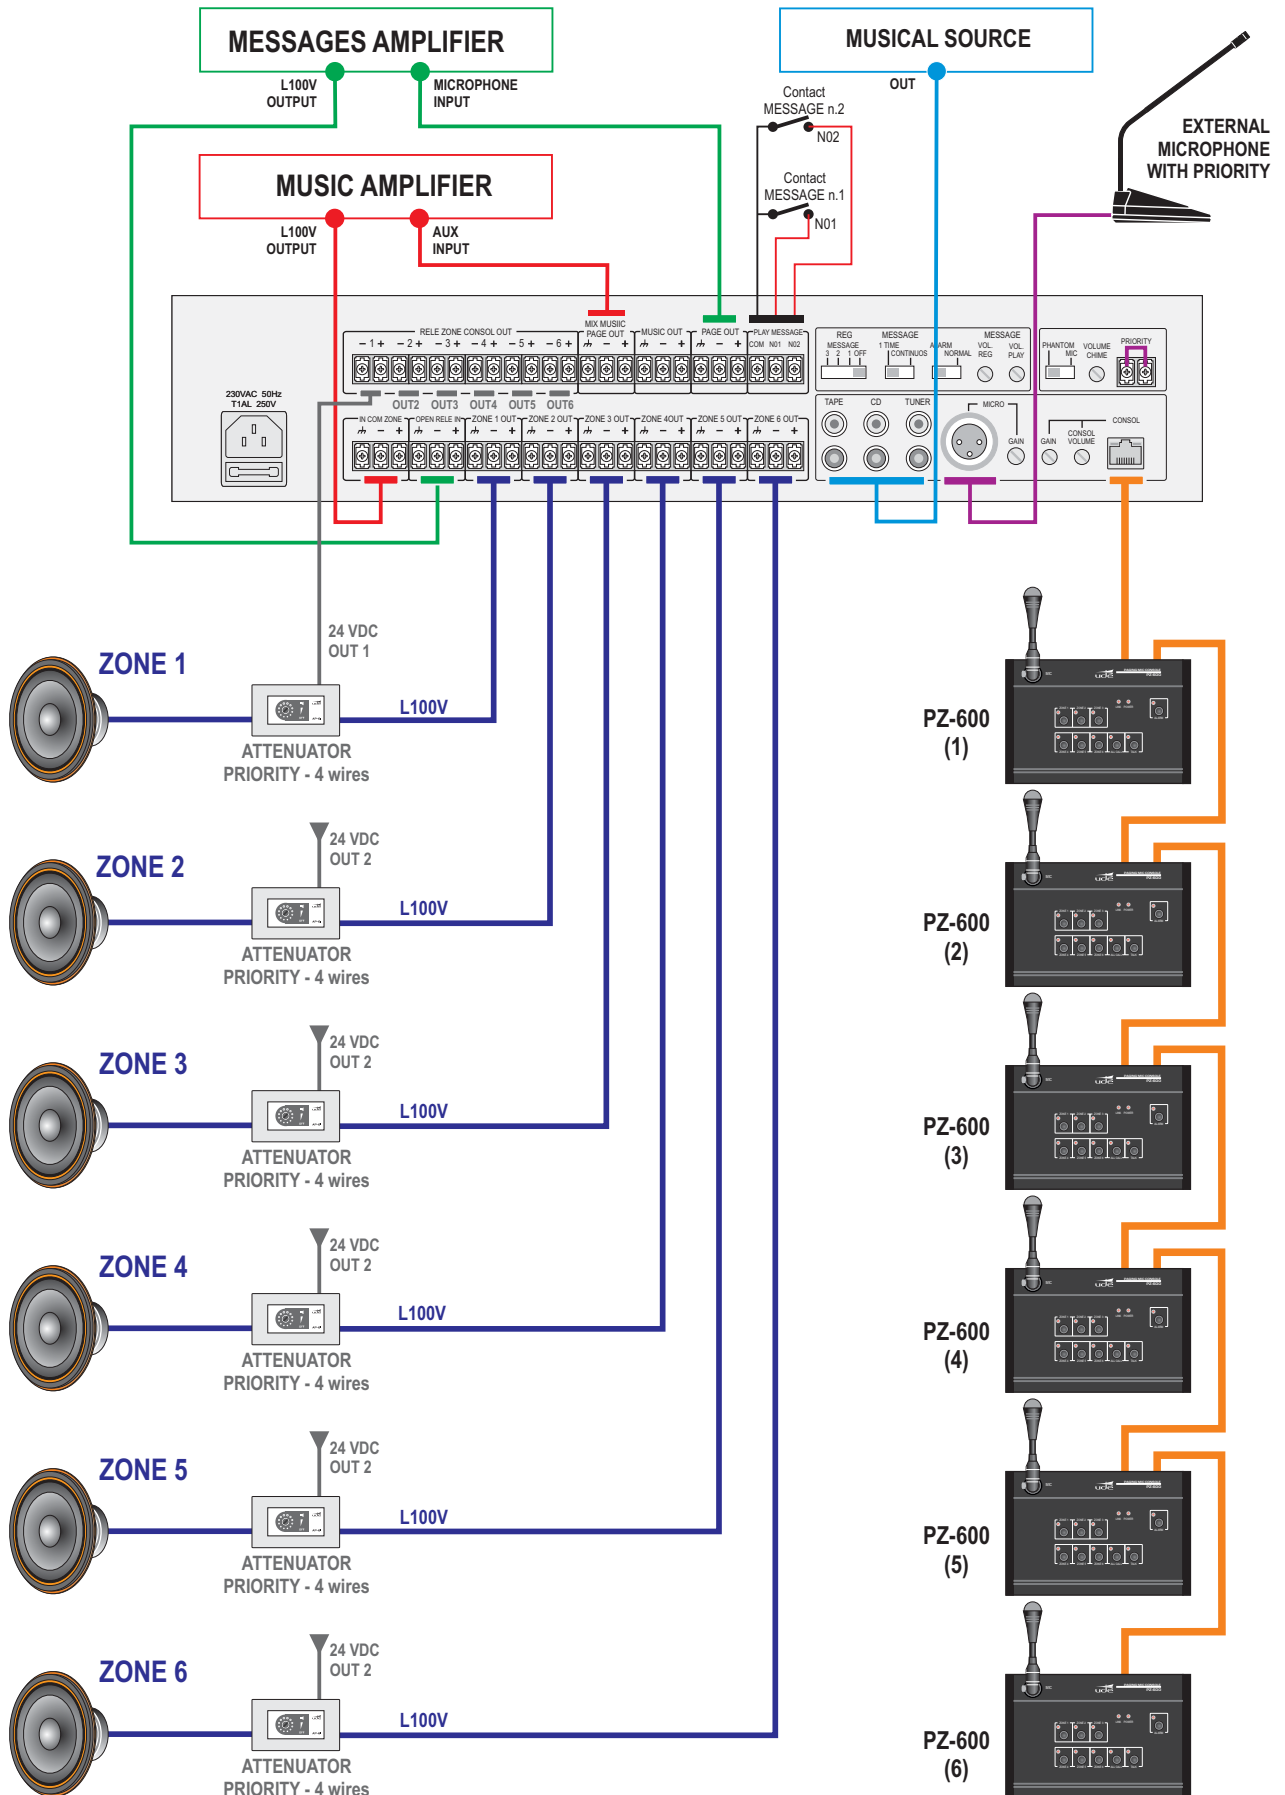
MESSAGES AMPLIFIER

L100V OUTPUT

MICROPHONE INPUT

MUSICAL SOURCE

OUT

Contact MESSAGE n.2

N02

Contact MESSAGE n.1

N01

EXTERNAL MICROPHONE WITH PRIORITY

MUSIC AMPLIFIER

L100V OUTPUT

AUX INPUT

RELE ZONE CONSOL OUT

MIX MUSIC PAGE OUT

MUSIC OUT

PAGE OUT

PLAY MESSAGE

COM N01 N02

REG MESSAGE 3 2 1

MESSAGE 1 TIME OFF CONTINUOS

ALARM NORMAL

MESSAGE VOL. REG VOL. PLAY

PHANTOM MIC

VOLUME CHIME

PRIORITY

230VAC 50Hz T1AL 250V

OUT2 OUT3 OUT4 OUT5 OUT6

IN COM ZONE

OPEN RELE IN

ZONE 1 OUT

ZONE 2 OUT

ZONE 3 OUT

ZONE 4OUT

ZONE 5 OUT

ZONE 6 OUT

TAPE CD TUNER

MICRO

GAIN

GAIN

CONSOL VOLUME

CONSOL

24 VDC OUT 1

ZONE 1

L100V

ATTENUATOR PRIORITY - 4 wires

PZ-600 (1)

24 VDC OUT 2

ZONE 2

L100V

ATTENUATOR PRIORITY - 4 wires

PZ-600 (2)

24 VDC OUT 2

ZONE 3

L100V

ATTENUATOR PRIORITY - 4 wires

PZ-600 (3)

24 VDC OUT 2

ZONE 4

L100V

ATTENUATOR PRIORITY - 4 wires

PZ-600 (4)

24 VDC OUT 2

ZONE 5

L100V

ATTENUATOR PRIORITY - 4 wires

PZ-600 (5)

24 VDC OUT 2

ZONE 6

L100V

ATTENUATOR PRIORITY - 4 wires

PZ-600 (6)